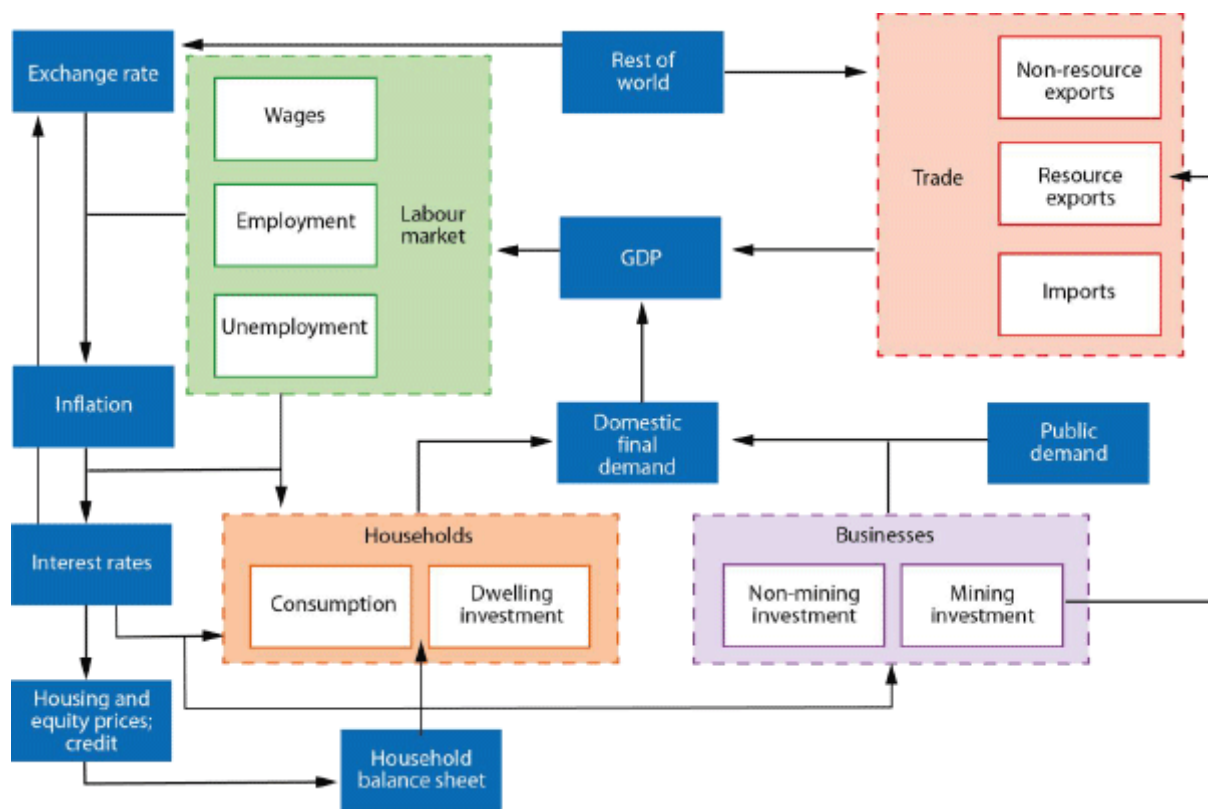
Exchange rate

Wages

Employment

Unemployment

Labour market

Rest of world

Trade

Non-resource exports

Resource exports

Imports

GDP

Inflation

Domestic final demand

Public demand

Interest rates

Households

Consumption

Dwelling investment

Businesses

Non-mining investment

Mining investment

Housing and equity prices; credit

Household balance sheet